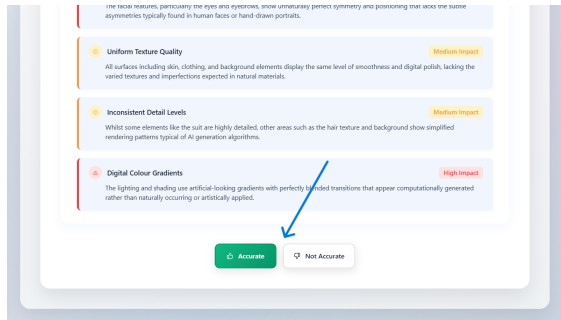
The facial features, particularly the eyes and eyebrows, show unnaturally perfect symmetry and positioning that lacks the subtle asymmetries typically found in human faces or hand-drawn portraits.

Uniform Texture Quality

Medium Impact

All surfaces including skin, clothing, and background elements display the same level of smoothness and digital polish, lacking the varied textures and imperfections expected in natural materials.

Inconsistent Detail Levels

Medium Impact

Whilst some elements like the suit are highly detailed, other areas such as the hair texture and background show simplified rendering patterns typical of AI generation algorithms.

Digital Colour Gradients

High Impact

The lighting and shading use artificial-looking gradients with perfectly blended transitions that appear computationally generated rather than naturally occurring or artistically applied.

Accurate

Not Accurate